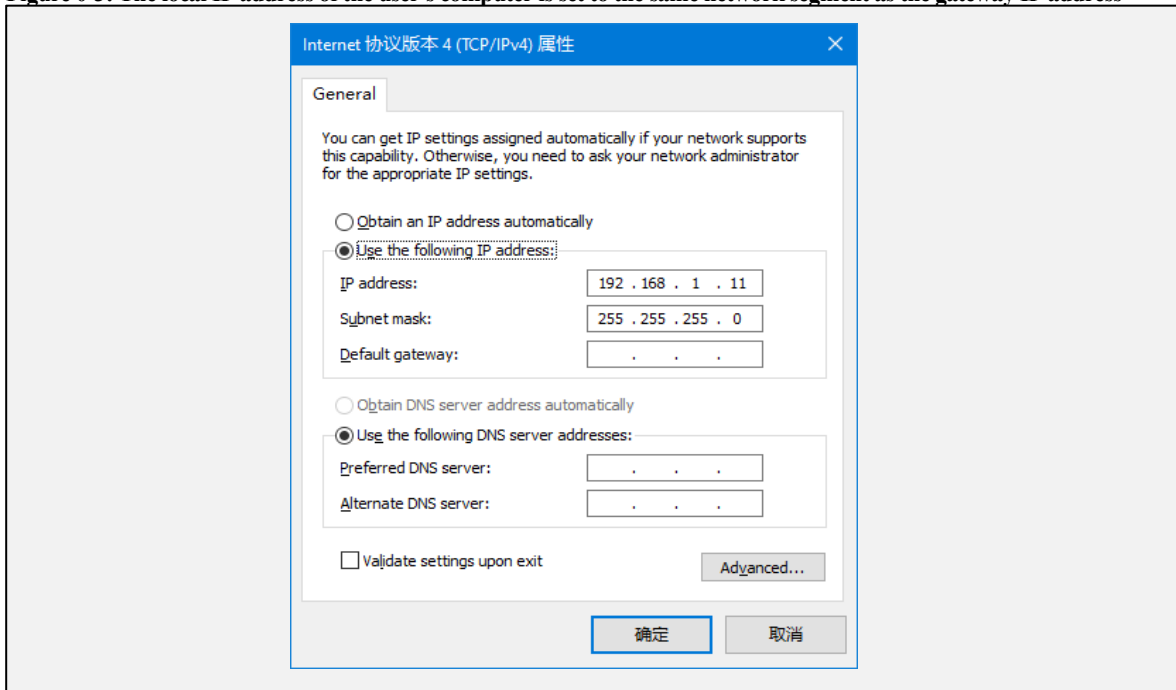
Figure 6-3: The local IP address of the user's computer is set to the same network segment as the gateway IP address

Internet 协议版本 4 (TCP/IPv4) 属性

×

General

You can get IP settings assigned automatically if your network supports this capability. Otherwise, you need to ask your network administrator for the appropriate IP settings.

Obtain an IP address automatically

Use the following IP address:

IP address: 192 . 168 . 1 . 11

Subnet mask: 255 . 255 . 255 . 0

Default gateway: . . .

Obtain DNS server address automatically

Use the following DNS server addresses:

Preferred DNS server: . . .

Alternate DNS server: . . .

Validate settings upon exit

Advanced...

确定

取消